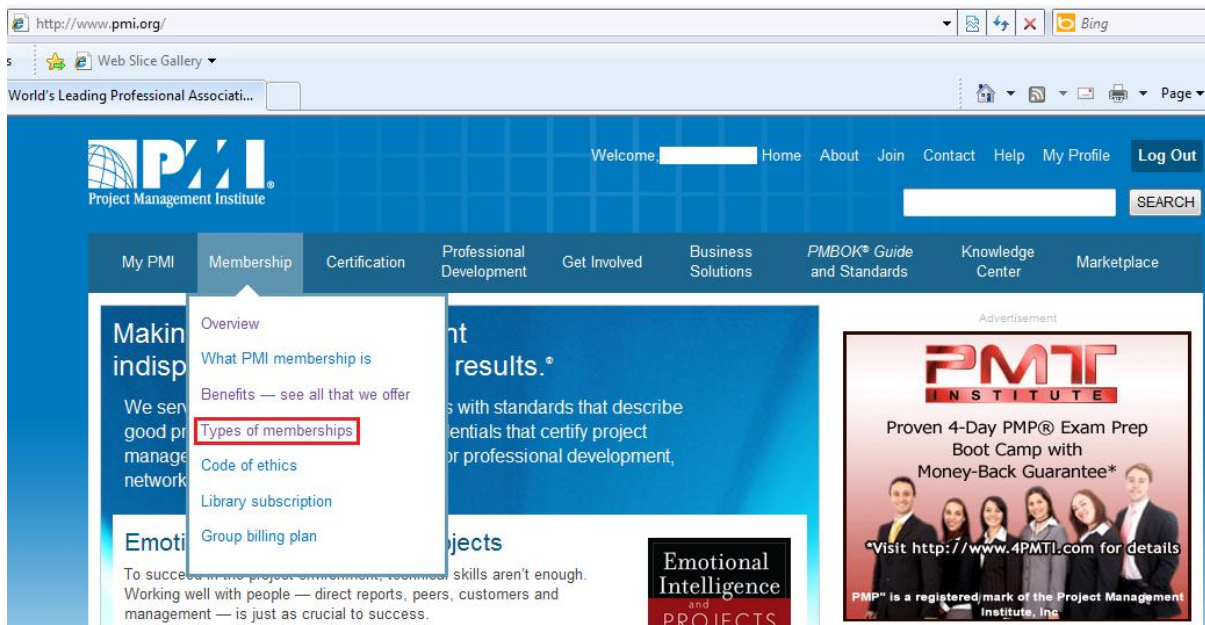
http://www.pmi.org/

Bing

s

Web Slice Gallery

World's Leading Professional Associati...

Page

PMI
Project Management Institute

Welcome, Home About Join Contact Help My Profile Log Out

SEARCH

My PMI Membership Certification Professional Development Get Involved Business Solutions *PMBOK® Guide* and Standards Knowledge Center Marketplace

Overview
What PMI membership is
Benefits — see all that we offer
Types of memberships
Code of ethics
Library subscription
Group billing plan

Makin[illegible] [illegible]nt indisp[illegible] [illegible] results.®

We serv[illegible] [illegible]s with standards that describe good pr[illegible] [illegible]entials that certify project manage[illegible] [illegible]or professional development, network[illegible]

Emoti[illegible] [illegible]jects

To succe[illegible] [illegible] skills aren't enough. Working well with people — direct reports, peers, customers and management — is just as crucial to success.

Emotional Intelligence and PROJECTS

Advertisement

PMTI INSTITUTE

Proven 4-Day PMP® Exam Prep Boot Camp with Money-Back Guarantee*

*Visit http://www.4PMTI.com for details

PMP® is a registered mark of the Project Management Institute, Inc